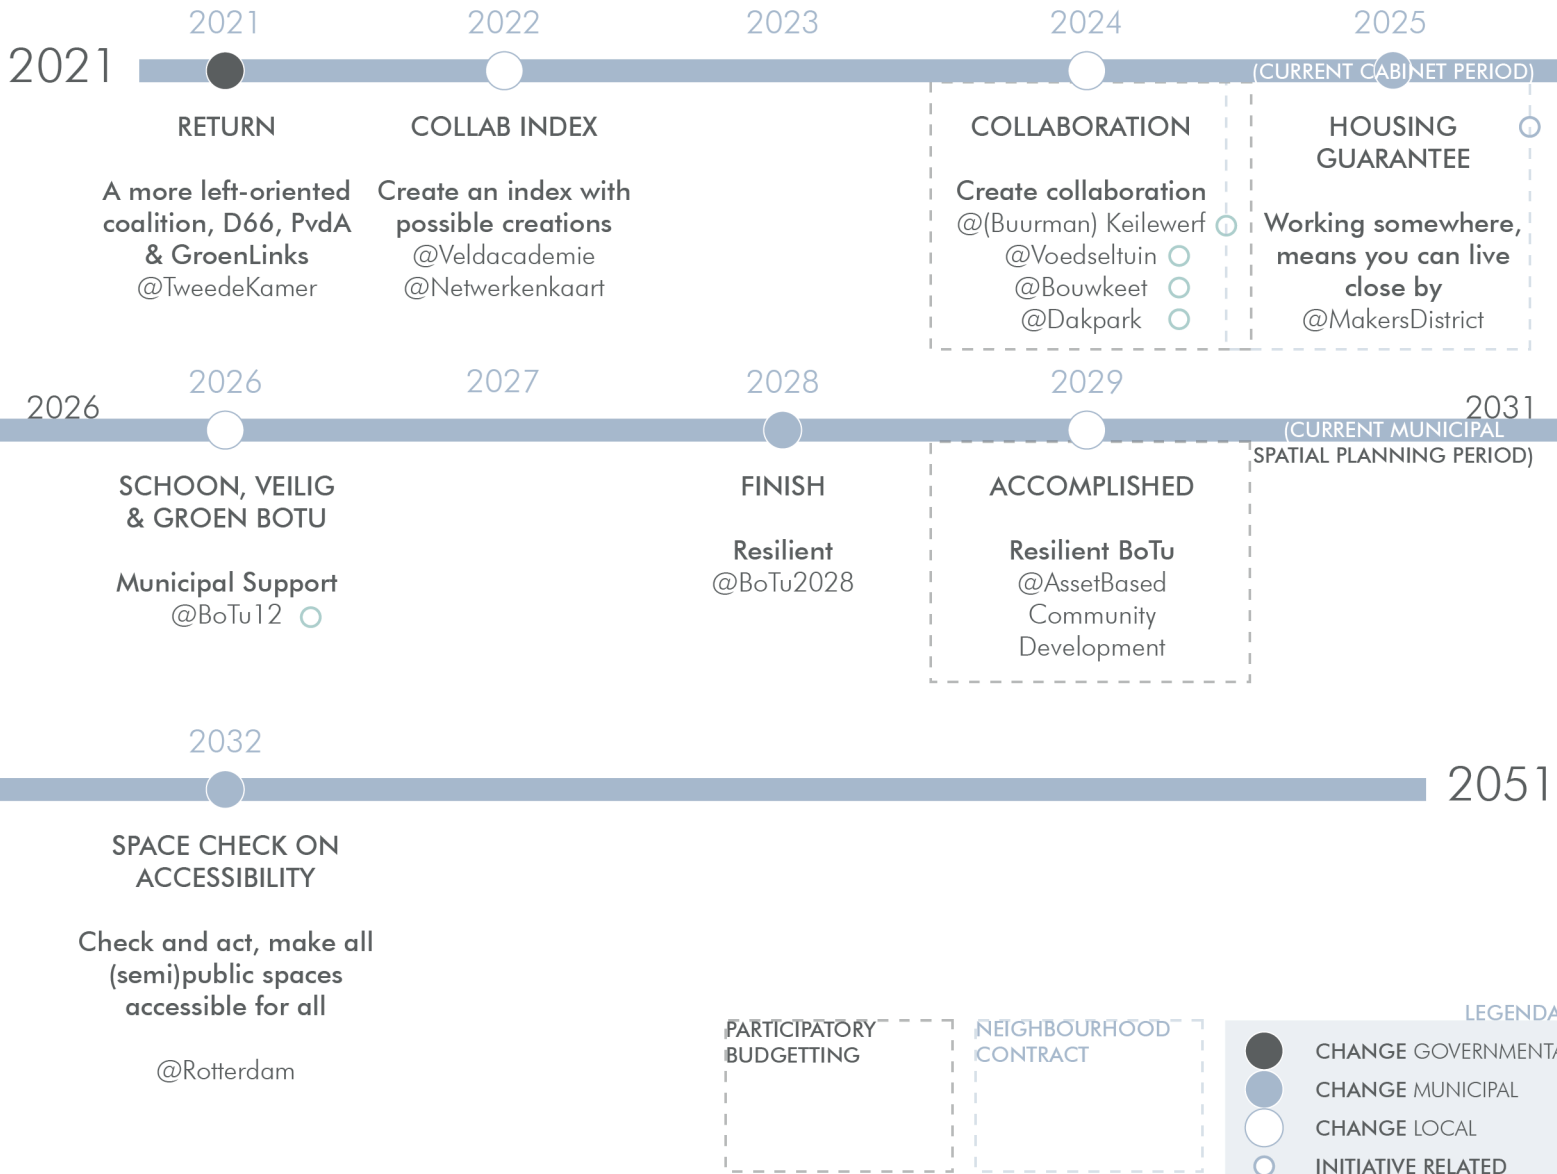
2021 2022 2023 2024 2025

2021

(CURRENT CABINET PERIOD)

RETURN

A more left-oriented coalition, D66, PvdA & GroenLinks
@TweedeKamer

COLLAB INDEX

Create an index with possible creations
@Veldacademie
@Netwerkenkaart

COLLABORATION

Create collaboration
@(Buurman) Keilewerf
@Voedseltuin
@Bouwkeet
@Dakpark

HOUSING GUARANTEE

Working somewhere, means you can live close by
@MakersDistrict

2026 2027 2028 2029

2026

2031

(CURRENT MUNICIPAL SPATIAL PLANNING PERIOD)

SCHOON, VEILIG & GROEN BOTU

Municipal Support
@BoTu12

FINISH

Resilient
@BoTu2028

ACCOMPLISHED

Resilient BoTu
@AssetBased Community Development

2032

2051

SPACE CHECK ON ACCESSIBILITY

Check and act, make all (semi)public spaces accessible for all

@Rotterdam

PARTICIPATORY BUDGETTING

NEIGHBOURHOOD CONTRACT

LEGENDA

CHANGE GOVERNMENTA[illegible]
CHANGE MUNICIPAL
CHANGE LOCAL
INITIATIVE RELATED